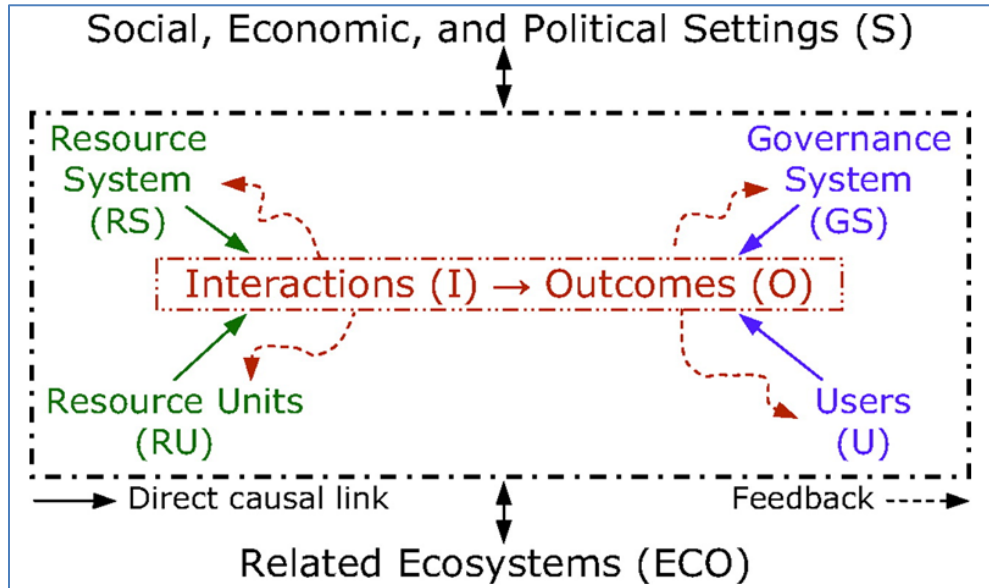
Social, Economic, and Political Settings (S)

Resource System (RS)

Governance System (GS)

Interactions (I) → Outcomes (O)

Resource Units (RU)

Users (U)

Direct causal link

Feedback

Related Ecosystems (ECO)